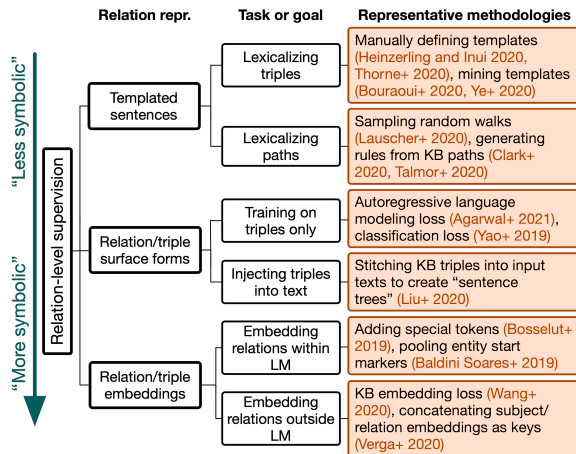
Relation repr.

Task or goal

Representative methodologies

"Less symbolic"

"More symbolic"

Relation-level supervision

Templated sentences

Lexicalizing triples

Manually defining templates (Heinzerling and Inui 2020, Thorne+ 2020), mining templates (Bouraoui+ 2020, Ye+ 2020)

Lexicalizing paths

Sampling random walks (Lauscher+ 2020), generating rules from KB paths (Clark+ 2020, Talmor+ 2020)

Relation/triple surface forms

Training on triples only

Autoregressive language modeling loss (Agarwal+ 2021), classification loss (Yao+ 2019)

Injecting triples into text

Stitching KB triples into input texts to create "sentence trees" (Liu+ 2020)

Relation/triple embeddings

Embedding relations within LM

Adding special tokens (Bosselut+ 2019), pooling entity start markers (Baldini Soares+ 2019)

Embedding relations outside LM

KB embedding loss (Wang+ 2020), concatenating subject/ relation embeddings as keys (Verga+ 2020)